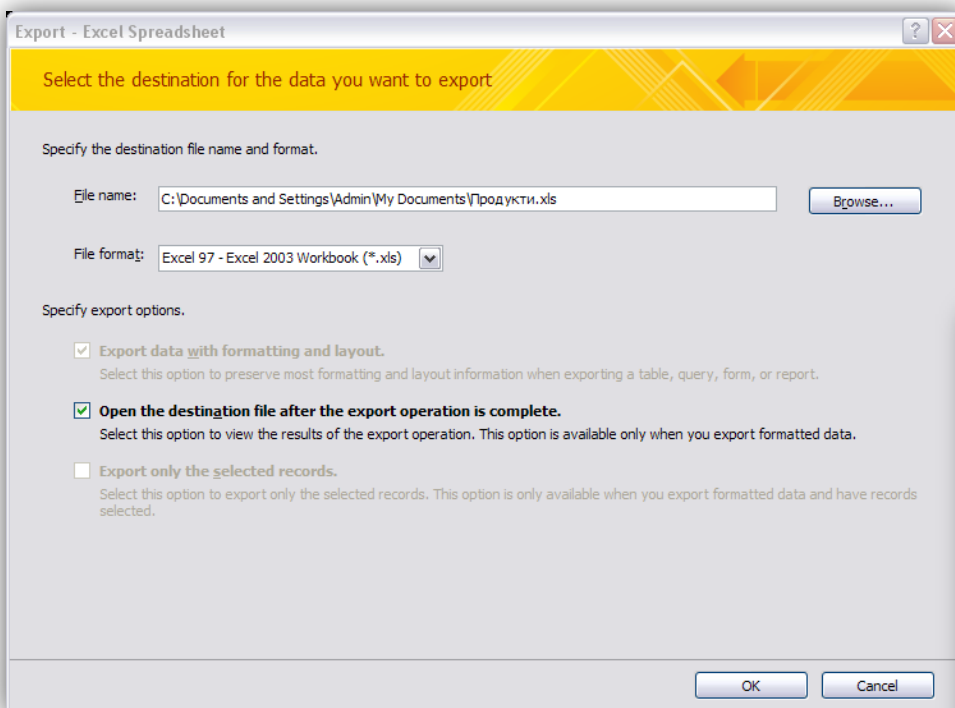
Export - Excel Spreadsheet

?

Select the destination for the data you want to export

Specify the destination file name and format.

File name: C:\Documents and Settings\Admin\My Documents\Продукти.xls

Browse...

File format: Excel 97 - Excel 2003 Workbook (*.xls)

Specify export options.

Export data with formatting and layout.
Select this option to preserve most formatting and layout information when exporting a table, query, form, or report.

Open the destination file after the export operation is complete.
Select this option to view the results of the export operation. This option is available only when you export formatted data.

Export only the selected records.
Select this option to export only the selected records. This option is only available when you export formatted data and have records selected.

OK

Cancel